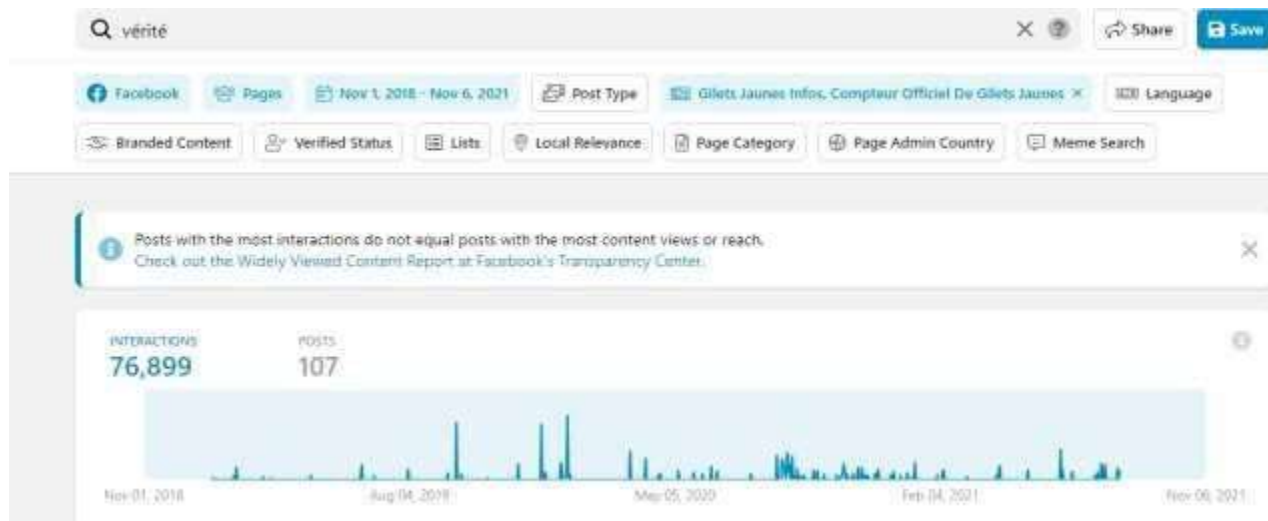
vérité

Share Save

Facebook Pages Nov 1, 2018 - Nov 6, 2021 Post Type Gilets Jaunes Infos, Compteur Officiel De Gilets Jaunes × Language

Branded Content Verified Status Lists Local Relevance Page Category Page Admin Country Meme Search

Posts with the most interactions do not equal posts with the most content views or reach.
Check out the Widely Viewed Content Report at Facebook's Transparency Center.

INTERACTIONS
76,899

POSTS
107

Nov 01, 2018 Aug 04, 2019 May 05, 2020 Feb 04, 2021 Nov 06, 2021